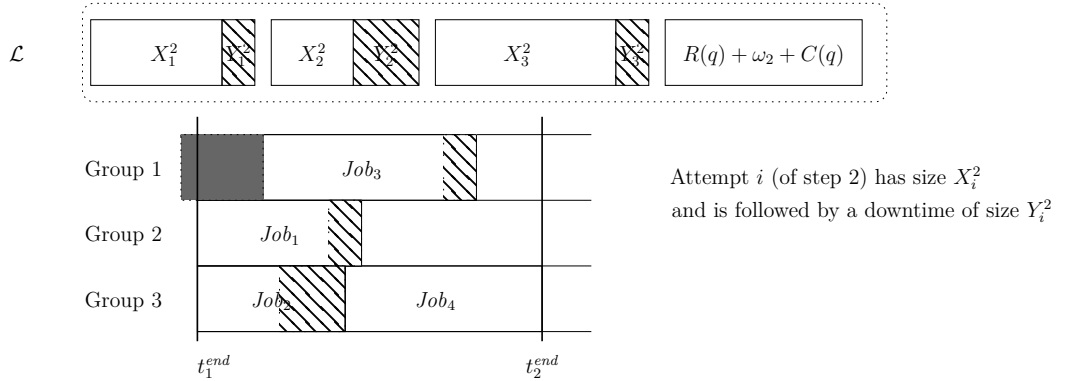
$\mathcal{L}$

$X_1^2$ $Y_1^2$ $X_2^2$ $Y_2^2$ $X_3^2$ $Y_3^2$ $R(q) + \omega_2 + C(q)$

Group 1 $Job_3$

Group 2 $Job_1$

Group 3 $Job_2$ $Job_4$

$t_1^{end}$ $t_2^{end}$

Attempt $i$ (of step 2) has size $X_i^2$ and is followed by a downtime of size $Y_i^2$